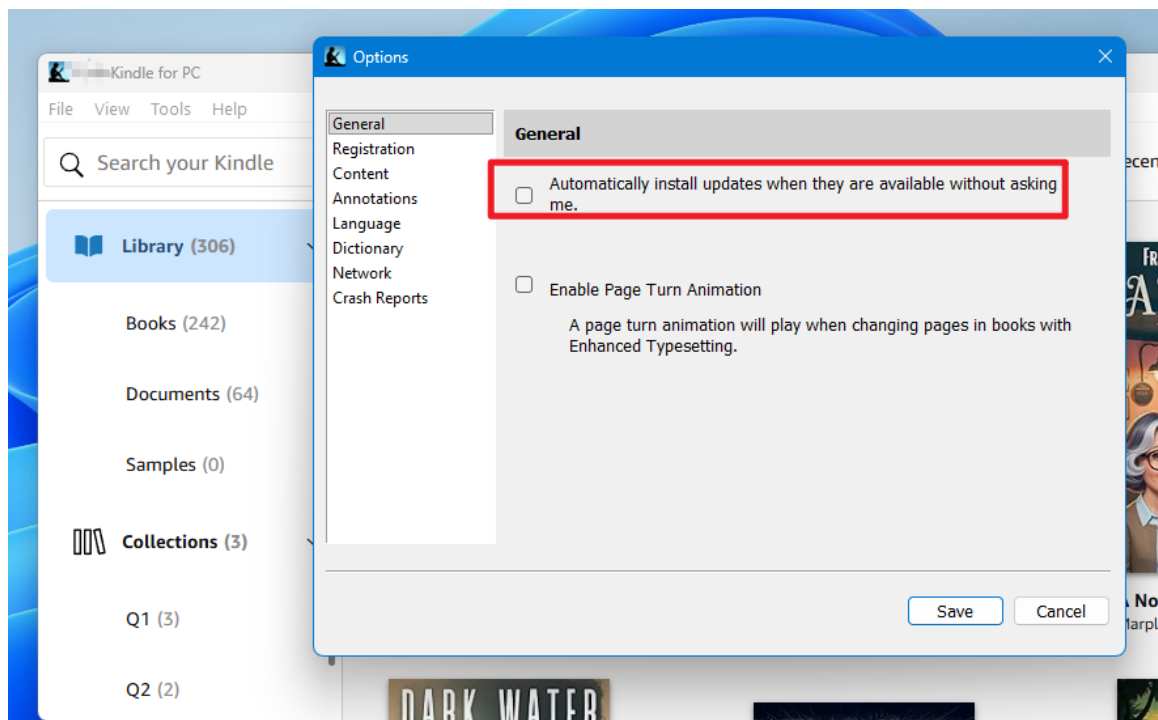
Kindle for PC

File View Tools Help

Search your Kindle

Library (306)

Books (242)

Documents (64)

Samples (0)

Collections (3)

Q1 (3)

Q2 (2)

Options

General
Registration
Content
Annotations
Language
Dictionary
Network
Crash Reports

General

Automatically install updates when they are available without asking me.

Enable Page Turn Animation

A page turn animation will play when changing pages in books with Enhanced Typesetting.

Save Cancel

ecen

DARK WATER

No

Marpl